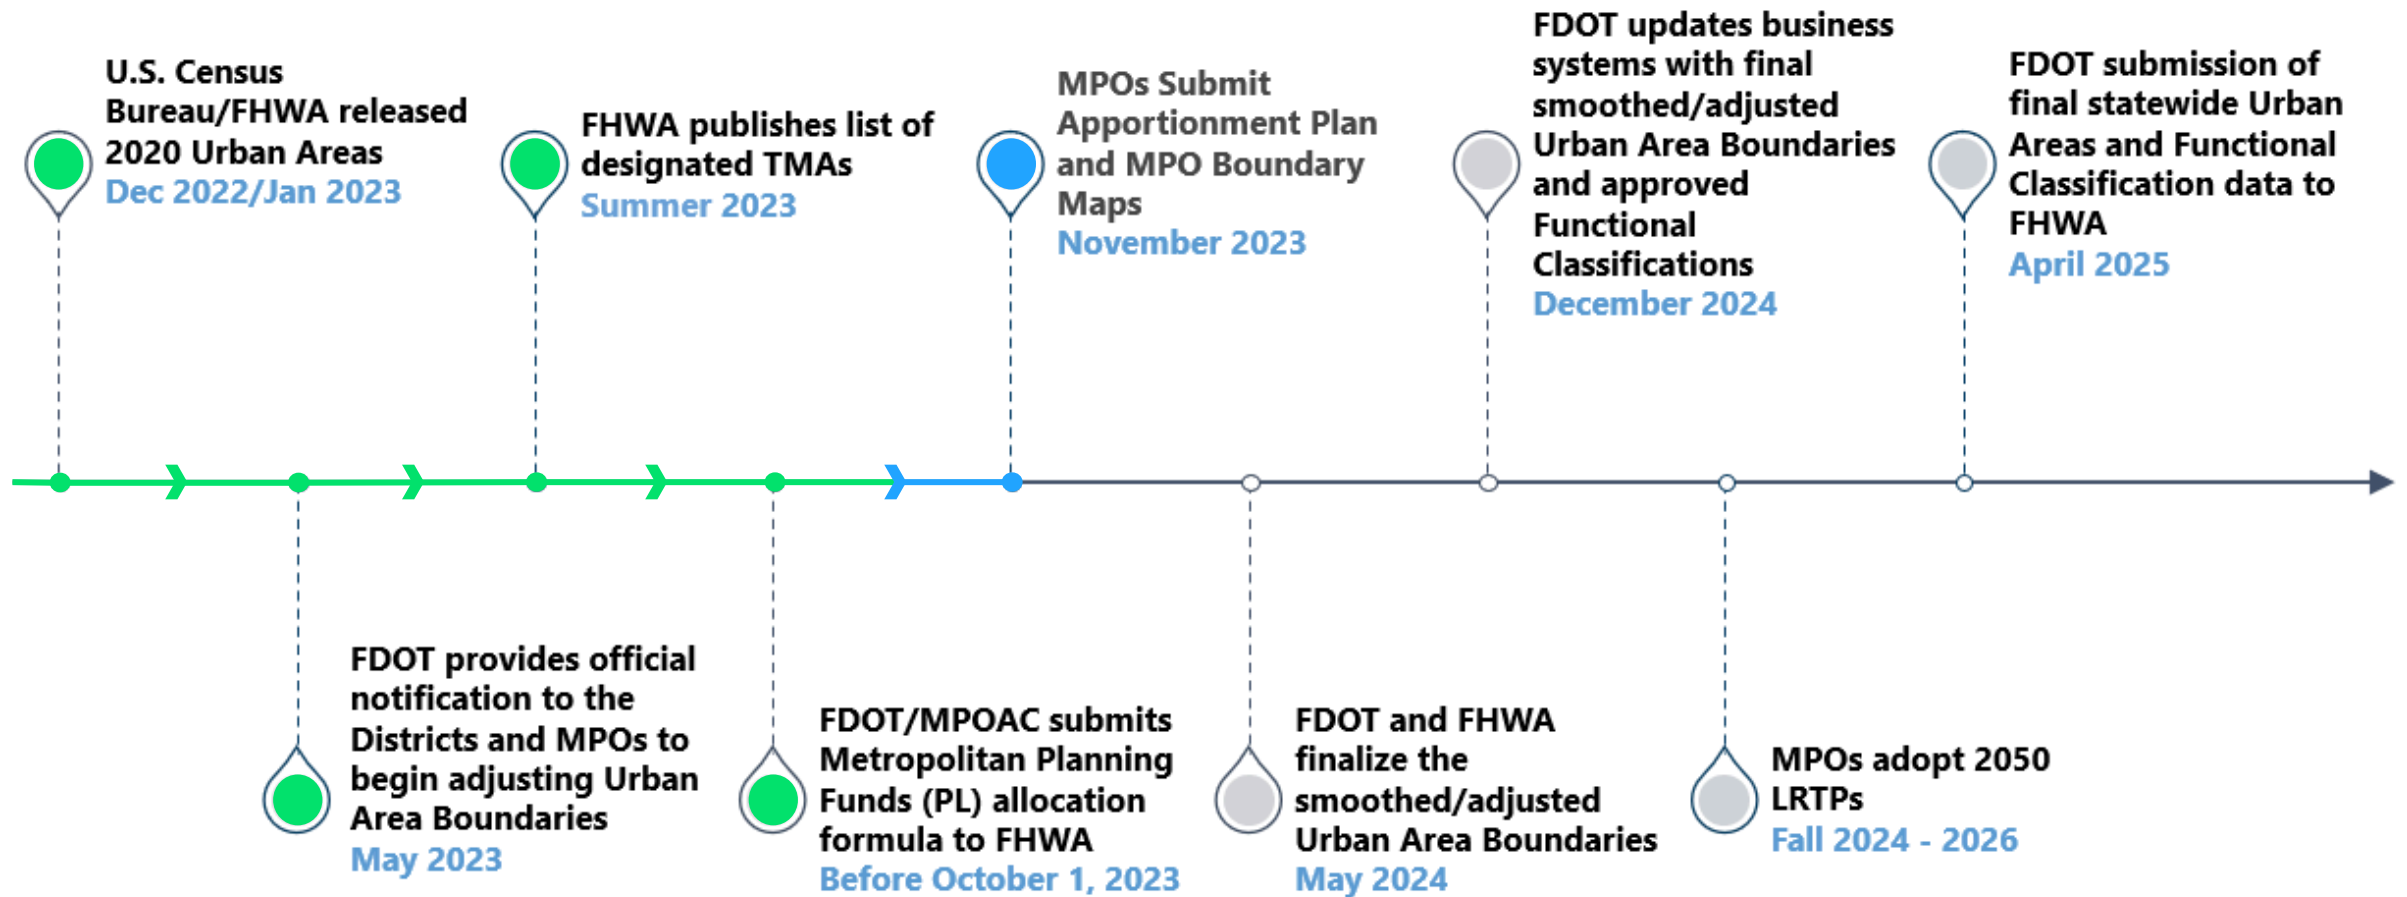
U.S. Census Bureau/FHWA released 2020 Urban Areas
Dec 2022/Jan 2023

FDOT provides official notification to the Districts and MPOs to begin adjusting Urban Area Boundaries
May 2023

FHWA publishes list of designated TMAs
Summer 2023

FDOT/MPOAC submits Metropolitan Planning Funds (PL) allocation formula to FHWA
Before October 1, 2023

MPOs Submit Apportionment Plan and MPO Boundary Maps
November 2023

FDOT and FHWA finalize the smoothed/adjusted Urban Area Boundaries
May 2024

FDOT updates business systems with final smoothed/adjusted Urban Area Boundaries and approved Functional Classifications
December 2024

MPOs adopt 2050 LRTPs
Fall 2024 - 2026

FDOT submission of final statewide Urban Areas and Functional Classification data to FHWA
April 2025